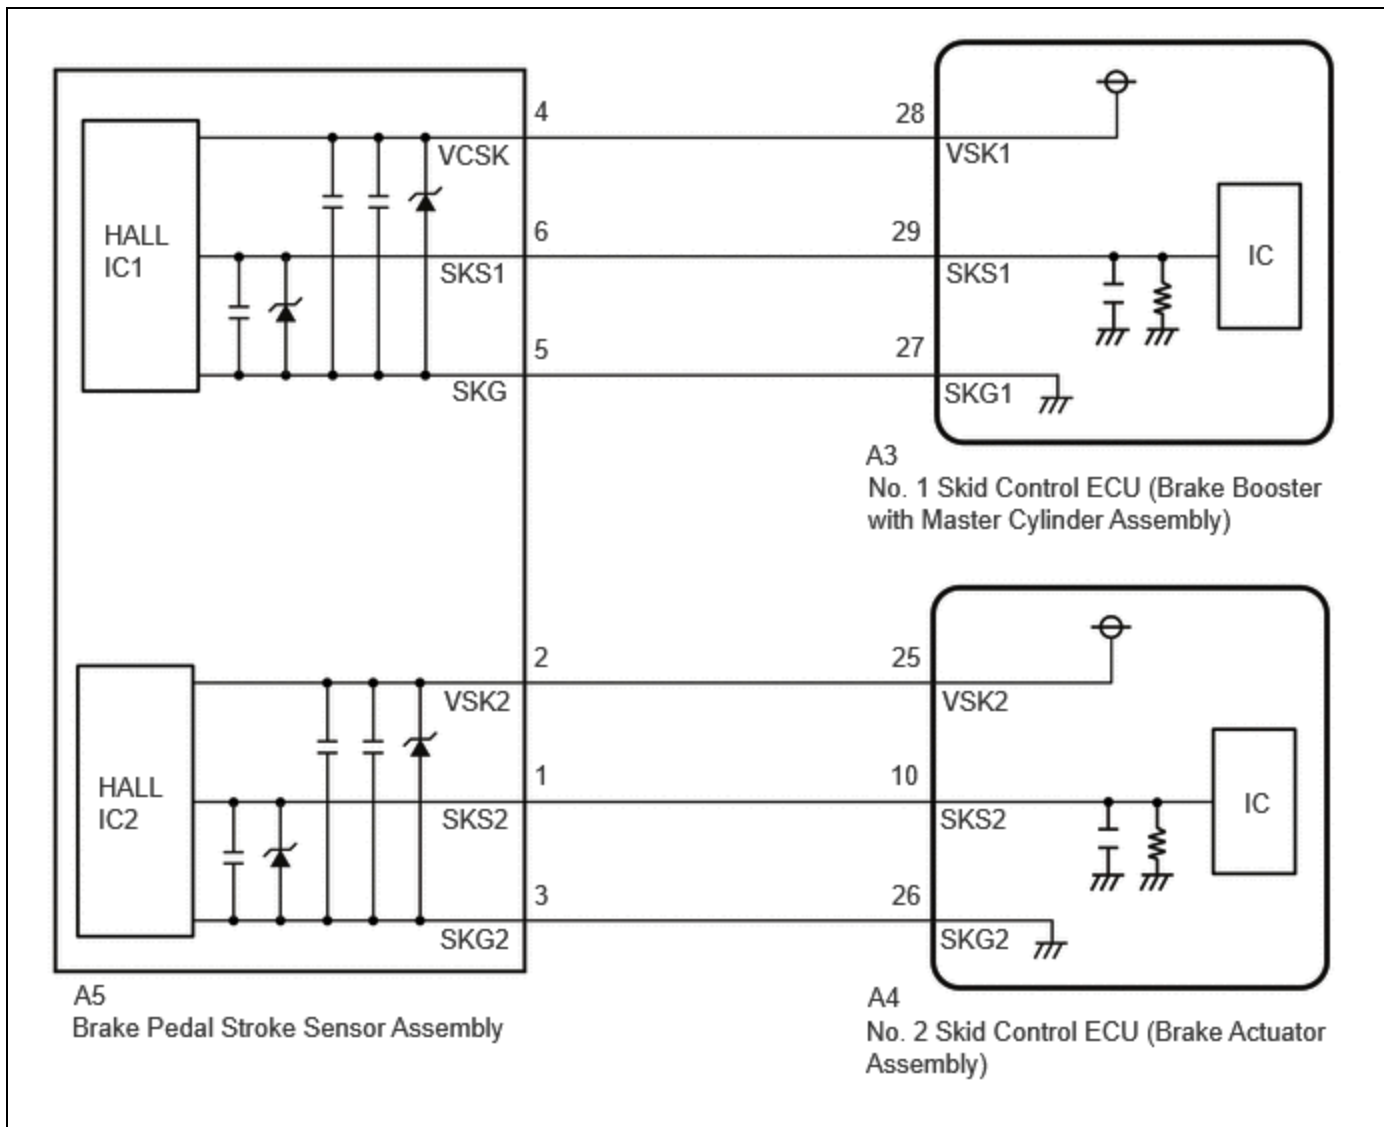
HALL IC1

4
VCSK
6
SKS1
5
SKG

28
VSK1
29
SKS1
27
SKG1

IC

A3
No. 1 Skid Control ECU (Brake Booster with Master Cylinder Assembly)

HALL IC2

2
VSK2
1
SKS2
3
SKG2

25
VSK2
10
SKS2
26
SKG2

IC

A5
Brake Pedal Stroke Sensor Assembly

A4
No. 2 Skid Control ECU (Brake Actuator Assembly)